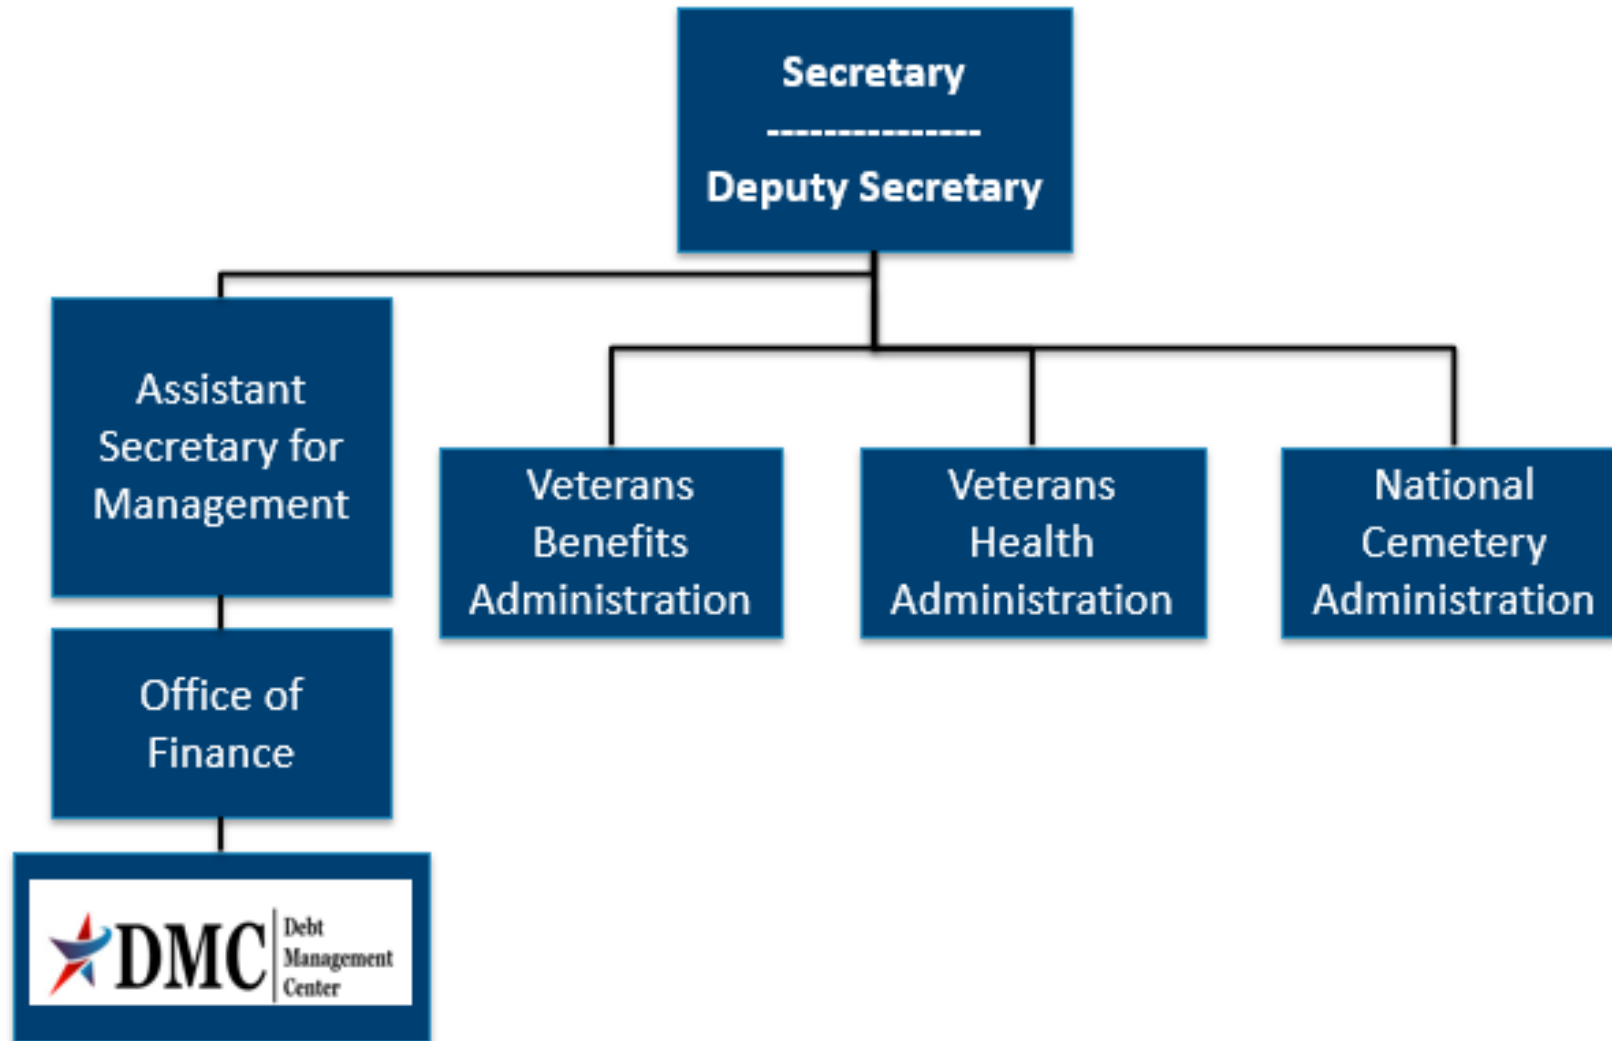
Secretary
---------------
Deputy Secretary

Assistant Secretary for Management

Veterans Benefits Administration

Veterans Health Administration

National Cemetery Administration

Office of Finance

DMC Debt Management Center